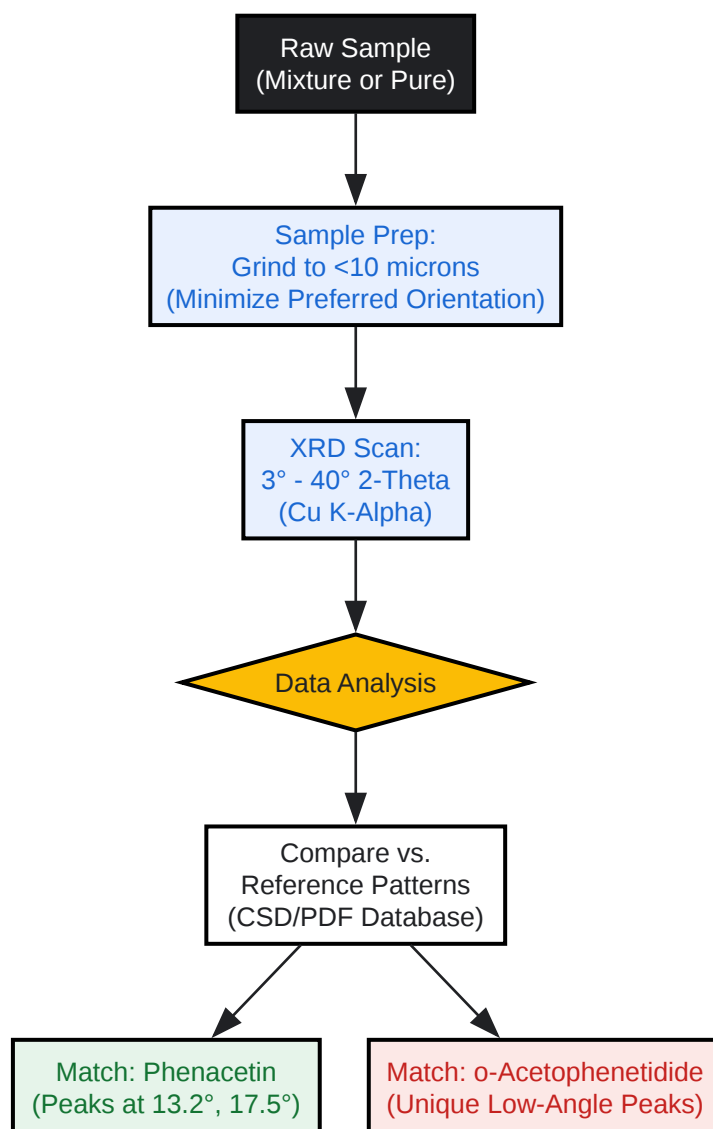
Raw Sample
(Mixture or Pure)

Sample Prep:
Grind to <10 microns
(Minimize Preferred Orientation)

XRD Scan:
3° - 40° 2-Theta
(Cu K-Alpha)

Data Analysis

Compare vs.
Reference Patterns
(CSD/PDF Database)

Match: Phenacetin
(Peaks at 13.2°, 17.5°)

Match: o-Acetophenetidide
(Unique Low-Angle Peaks)